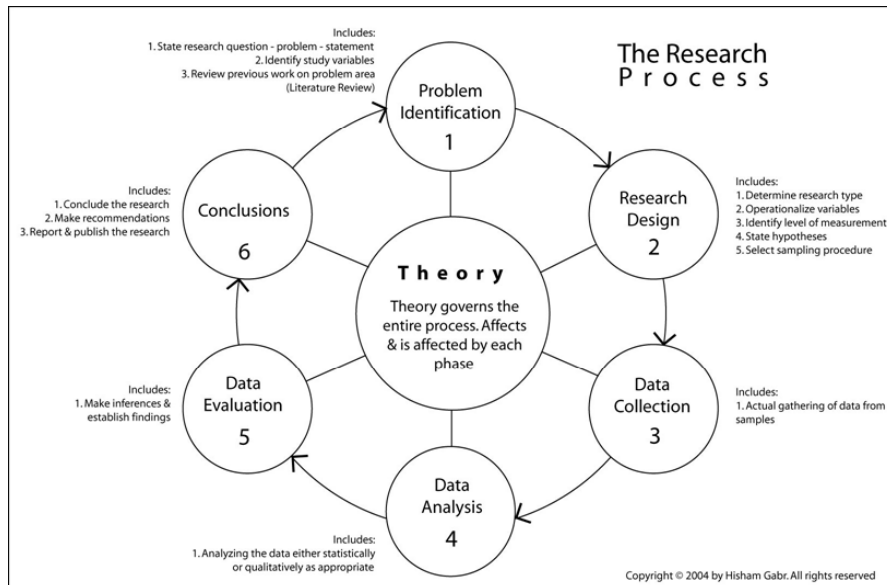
The Research Process

Includes:
1. State research question - problem - statement
2. Identify study variables
3. Review previous work on problem area (Literature Review)

Problem Identification
1

Research Design
2

Includes:
1. Determine research type
2. Operationalize variables
3. Identify level of measurement
4. State hypotheses
5. Select sampling procedure

Includes:
1. Conclude the research
2. Make recommendations
3. Report & publish the research

Conclusions
6

Theory

Theory governs the entire process. Affects & is affected by each phase

Includes:
1. Make inferences & establish findings

Data Evaluation
5

Data Collection
3

Includes:
1. Actual gathering of data from samples

Data Analysis
4

Includes:
1. Analyzing the data either statistically or qualitatively as appropriate

Copyright © 2004 by Hisham Gabr. All rights reserved